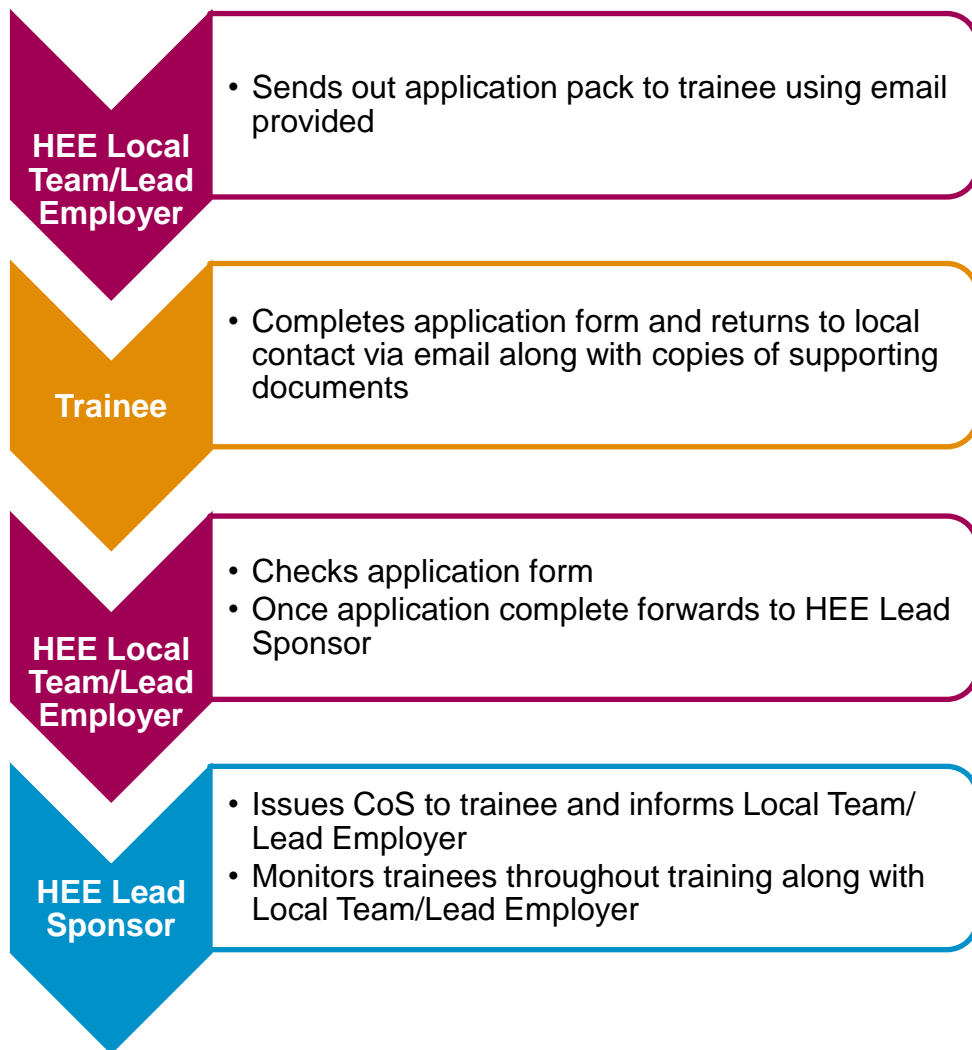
HEE Local Team/Lead Employer

• Sends out application pack to trainee using email provided

Trainee

• Completes application form and returns to local contact via email along with copies of supporting documents

HEE Local Team/Lead Employer

• Checks application form
• Once application complete forwards to HEE Lead Sponsor

HEE Lead Sponsor

• Issues CoS to trainee and informs Local Team/ Lead Employer
• Monitors trainees throughout training along with Local Team/Lead Employer